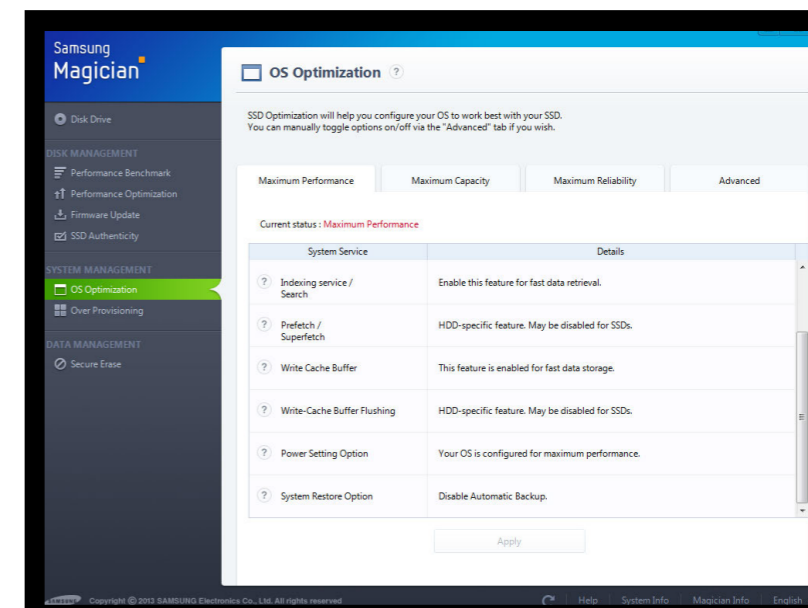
Samsung
Magician

Disk Drive

DISK MANAGEMENT
Performance Benchmark
Performance Optimization
Firmware Update
SSD Authenticity

SYSTEM MANAGEMENT
OS Optimization
Over Provisioning

DATA MANAGEMENT
Secure Erase

OS Optimization ?

SSD Optimization will help you configure your OS to work best with your SSD.
You can manually toggle options on/off via the "Advanced" tab if you wish.

Maximum Performance | Maximum Capacity | Maximum Reliability | Advanced

Current status : Maximum Performance

| System Service | Details |
|---|---|
| ? Indexing service / Search | Enable this feature for fast data retrieval. |
| ? Prefetch / Superfetch | HDD-specific feature. May be disabled for SSDs. |
| ? Write Cache Buffer | This feature is enabled for fast data storage. |
| ? Write-Cache Buffer Flushing | HDD-specific feature. May be disabled for SSDs. |
| ? Power Setting Option | Your OS is configured for maximum performance. |
| ? System Restore Option | Disable Automatic Backup. |

Apply

SAMSUNG Copyright © 2013 SAMSUNG Electronics Co., Ltd. All rights reserved

Help | System Info | Magician Info | English